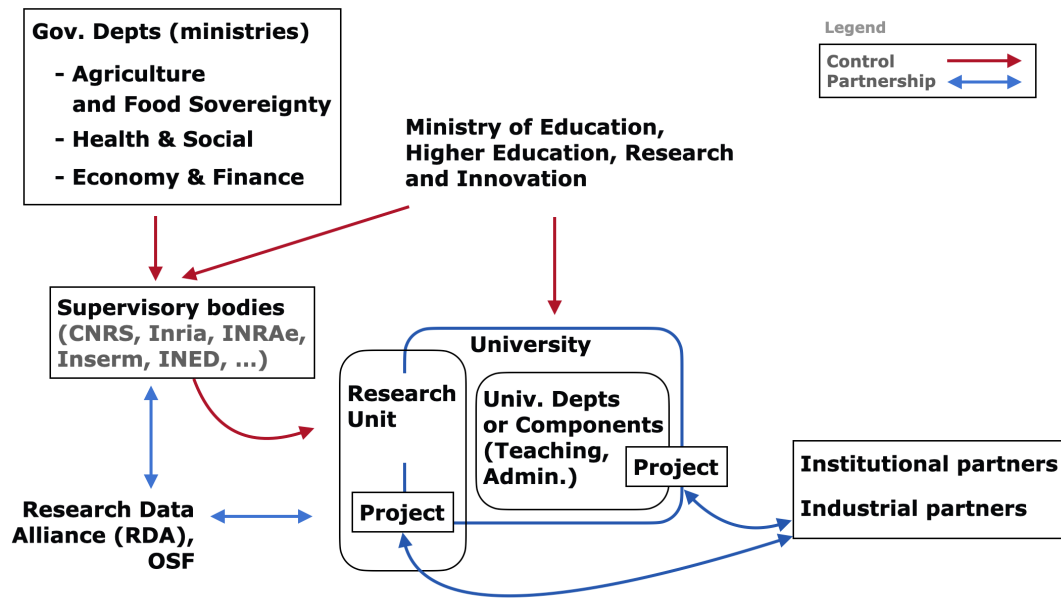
Gov. Depts (ministries)
- Agriculture and Food Sovereignty
- Health & Social
- Economy & Finance

Legend
Control
Partnership

Ministry of Education, Higher Education, Research and Innovation

Supervisory bodies (CNRS, Inria, INRAe, Inserm, INED, ...)

University

Research Unit

Univ. Depts or Components (Teaching, Admin.)

Project

Project

Research Data Alliance (RDA), OSF

Institutional partners
Industrial partners